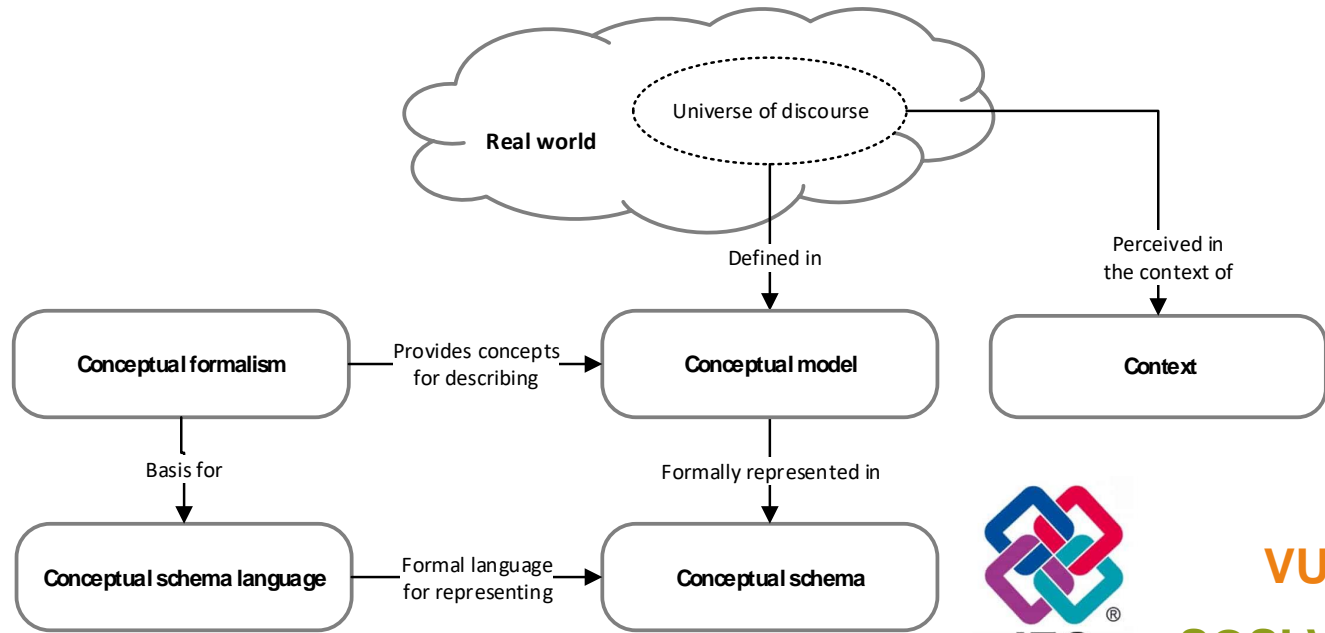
Real world

Universe of discourse

Defined in

Perceived in the context of

Conceptual formalism

Provides concepts for describing

Conceptual model

Context

Basis for

Formally represented in

Conceptual schema language

Formal language for representing

Conceptual schema

®

VU

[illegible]